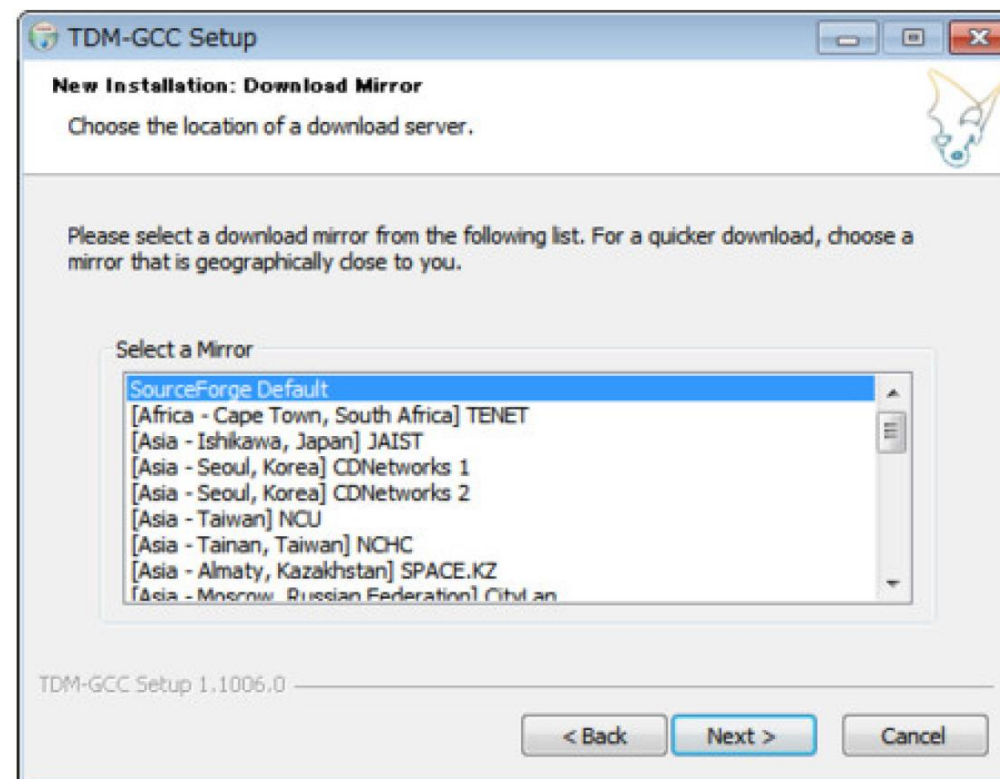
TDM-GCC Setup

New Installation: Download Mirror

Choose the location of a download server.

Please select a download mirror from the following list. For a quicker download, choose a mirror that is geographically close to you.

Select a Mirror

SourceForge Default
[Africa - Cape Town, South Africa] TENET
[Asia - Ishikawa, Japan] JAIST
[Asia - Seoul, Korea] CDNetworks 1
[Asia - Seoul, Korea] CDNetworks 2
[Asia - Taiwan] NCU
[Asia - Tainan, Taiwan] NCHC
[Asia - Almaty, Kazakhstan] SPACE.KZ
[Asia - Moscow, Russian Federation] CityLan

TDM-GCC Setup 1.1006.0

< Back
Next >
Cancel